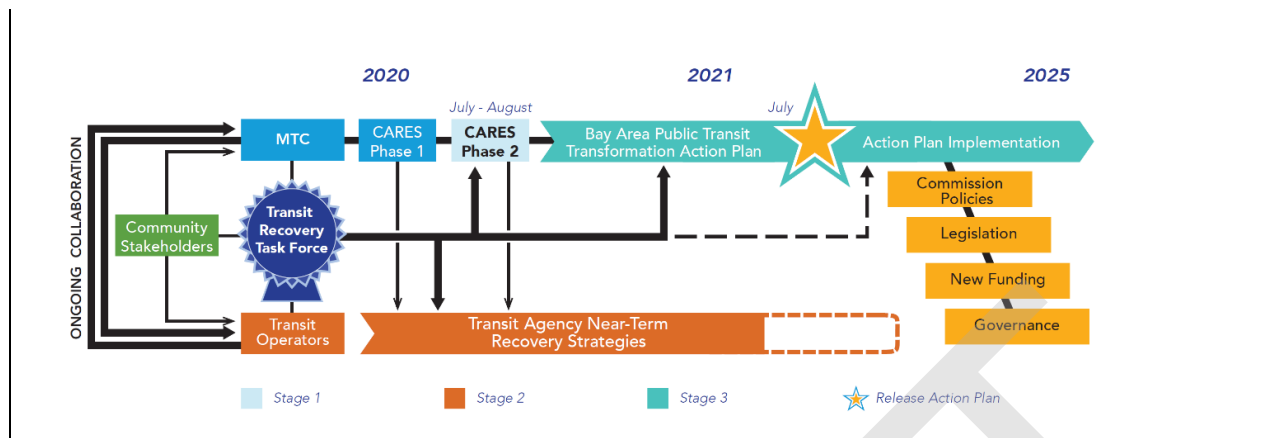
2020

2021

2025

July - August

July

ONGOING COLLABORATION

MTC

CARES Phase 1

CARES Phase 2

Bay Area Public Transit Transformation Action Plan

Action Plan Implementation

Community Stakeholders

Transit Recovery Task Force

Commission Policies

Legislation

New Funding

Governance

Transit Operators

Transit Agency Near-Term Recovery Strategies

Stage 1

Stage 2

Stage 3

Release Action Plan